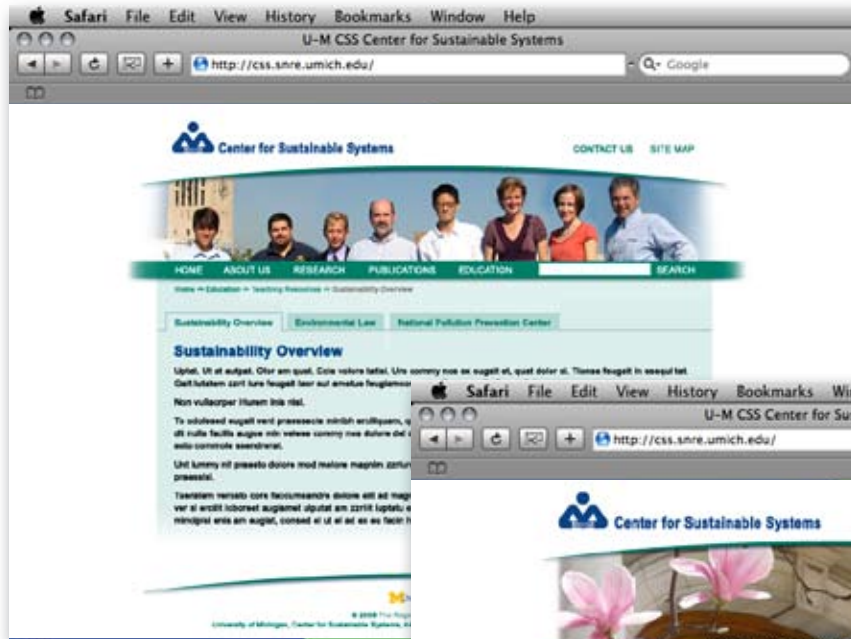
Safari File Edit View History Bookmarks Window Help

U-M CSS Center for Sustainable Systems

http://css.snre.umich.edu/

Q- Google

Center for Sustainable Systems

CONTACT US SITE MAP

HOME ABOUT US RESEARCH PUBLICATIONS EDUCATION SEARCH

Home >> Education >> Teaching Resources >> Sustainability Overview

Sustainability Overview Environmental Law National Pollution Prevention Center

Sustainability Overview

Uptat. Ut at autpat. Olor am quat. Cole volore tatiei. Ure commy nos ex eugait et, quat dolor si. Tionse feugait in essquat tat. Gait lutatem zzrit lure feugiat laor sul amelue feugiamco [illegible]

Non vullacrper illuem inis nisi.

To odolesed eugait vent praessecte minish erelliquam, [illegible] dit nulla facilla augue min velese commy nos dolore del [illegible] esto commole esendreral.

Unt lummy nit praeste dolore mod molore magnim zzriur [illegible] praessisi.

Teeriatem verosto core facoummandre dolore est ad mag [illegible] ver si ercilit loboreet augiamet ulputat am zzrilit luptatu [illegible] mincipsi enis am augiat, consed el ut el ad ex eu facin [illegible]

© 2008 The Rege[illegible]
University of Michigan, Center for Sustainable Systems, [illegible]

Safari File Edit View History Bookmarks Wi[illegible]

U-M CSS Center for Su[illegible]

http://css.snre.umich.edu/

Center for Sustainable Systems